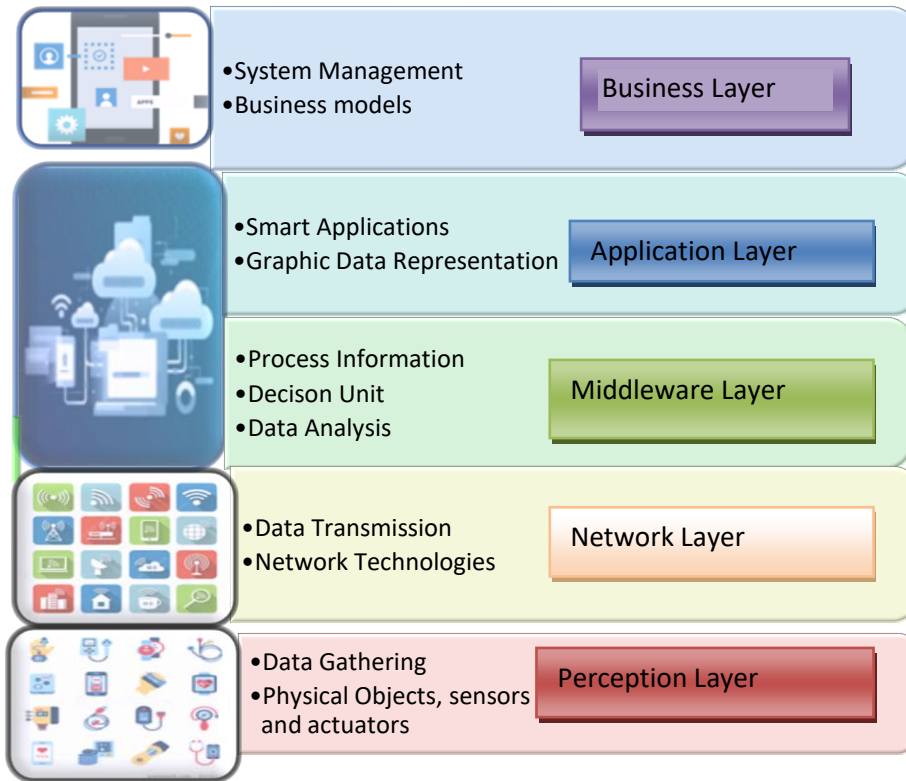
APPS

•System Management
•Business models

Business Layer

•Smart Applications
•Graphic Data Representation

Application Layer

•Process Information
•Decison Unit
•Data Analysis

Middleware Layer

•Data Transmission
•Network Technologies

Network Layer

•Data Gathering
•Physical Objects, sensors and actuators

Perception Layer